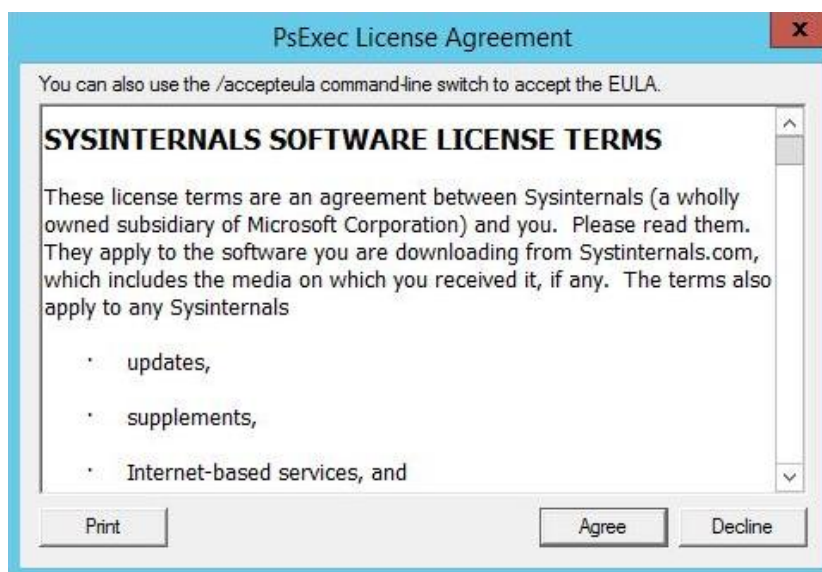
PsExec License Agreement

x

You can also use the /accepteula command-line switch to accept the EULA.

SYSINTERNALS SOFTWARE LICENSE TERMS

These license terms are an agreement between Sysinternals (a wholly owned subsidiary of Microsoft Corporation) and you. Please read them. They apply to the software you are downloading from Systinternals.com, which includes the media on which you received it, if any. The terms also apply to any Sysinternals

· updates,

· supplements,

· Internet-based services, and

Print

Agree

Decline